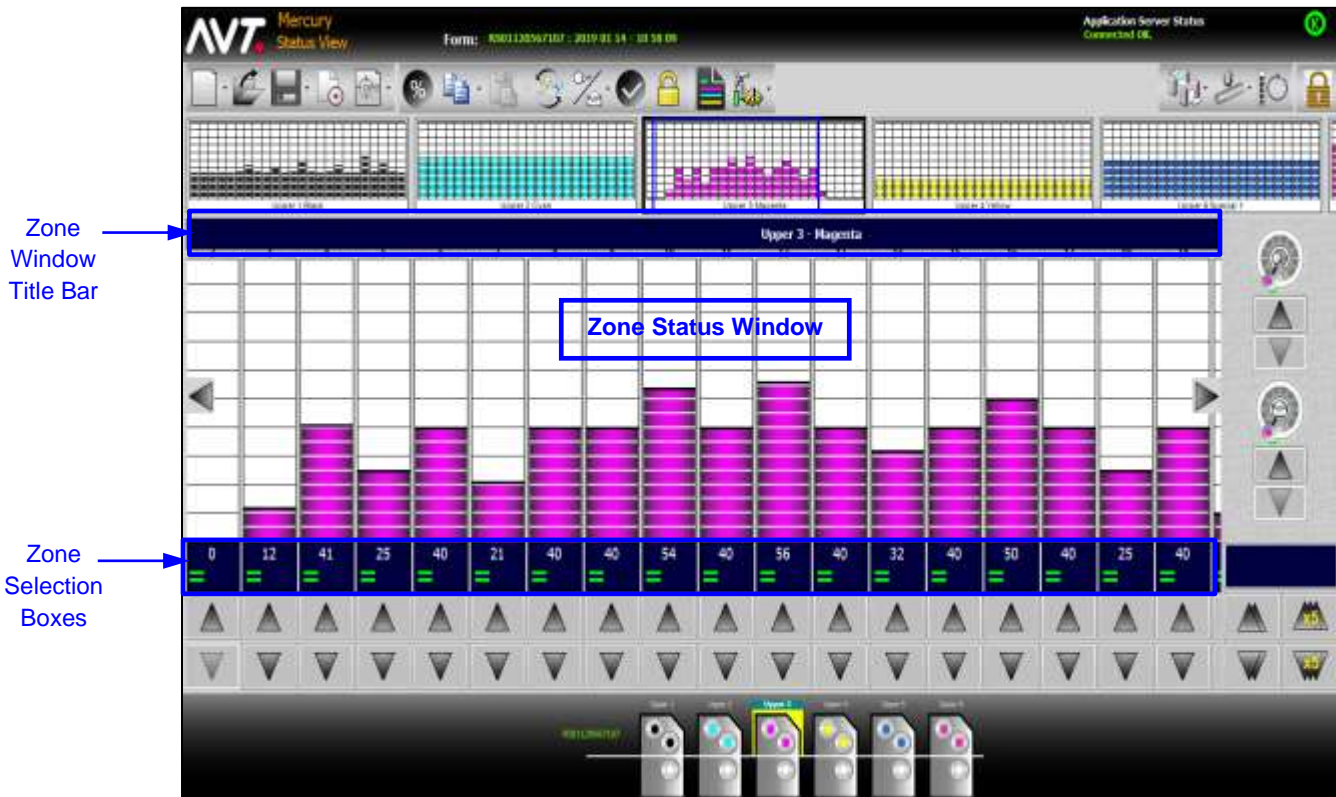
AVT Mercury Status View

Form: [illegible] : 2019 01 14 - 10 58 09

Application Server Status
Connected OK

Upper 1 Black
Upper 2 Cyan
Upper 3 Magenta
Upper 4 Yellow
Upper 6 Special 1

Zone Window Title Bar

Upper 3 - Magenta

Zone Status Window

Zone Selection Boxes

| 0 | 12 | 41 | 25 | 40 | 21 | 40 | 40 | 54 | 40 | 56 | 40 | 32 | 40 | 50 | 40 | 25 | 40 |
|---|---|---|---|---|---|---|---|---|---|---|---|---|---|---|---|---|---|

x5
x5

Upper 1 Upper 2 Upper 3 Upper 4 Upper 5 Upper 6

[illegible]